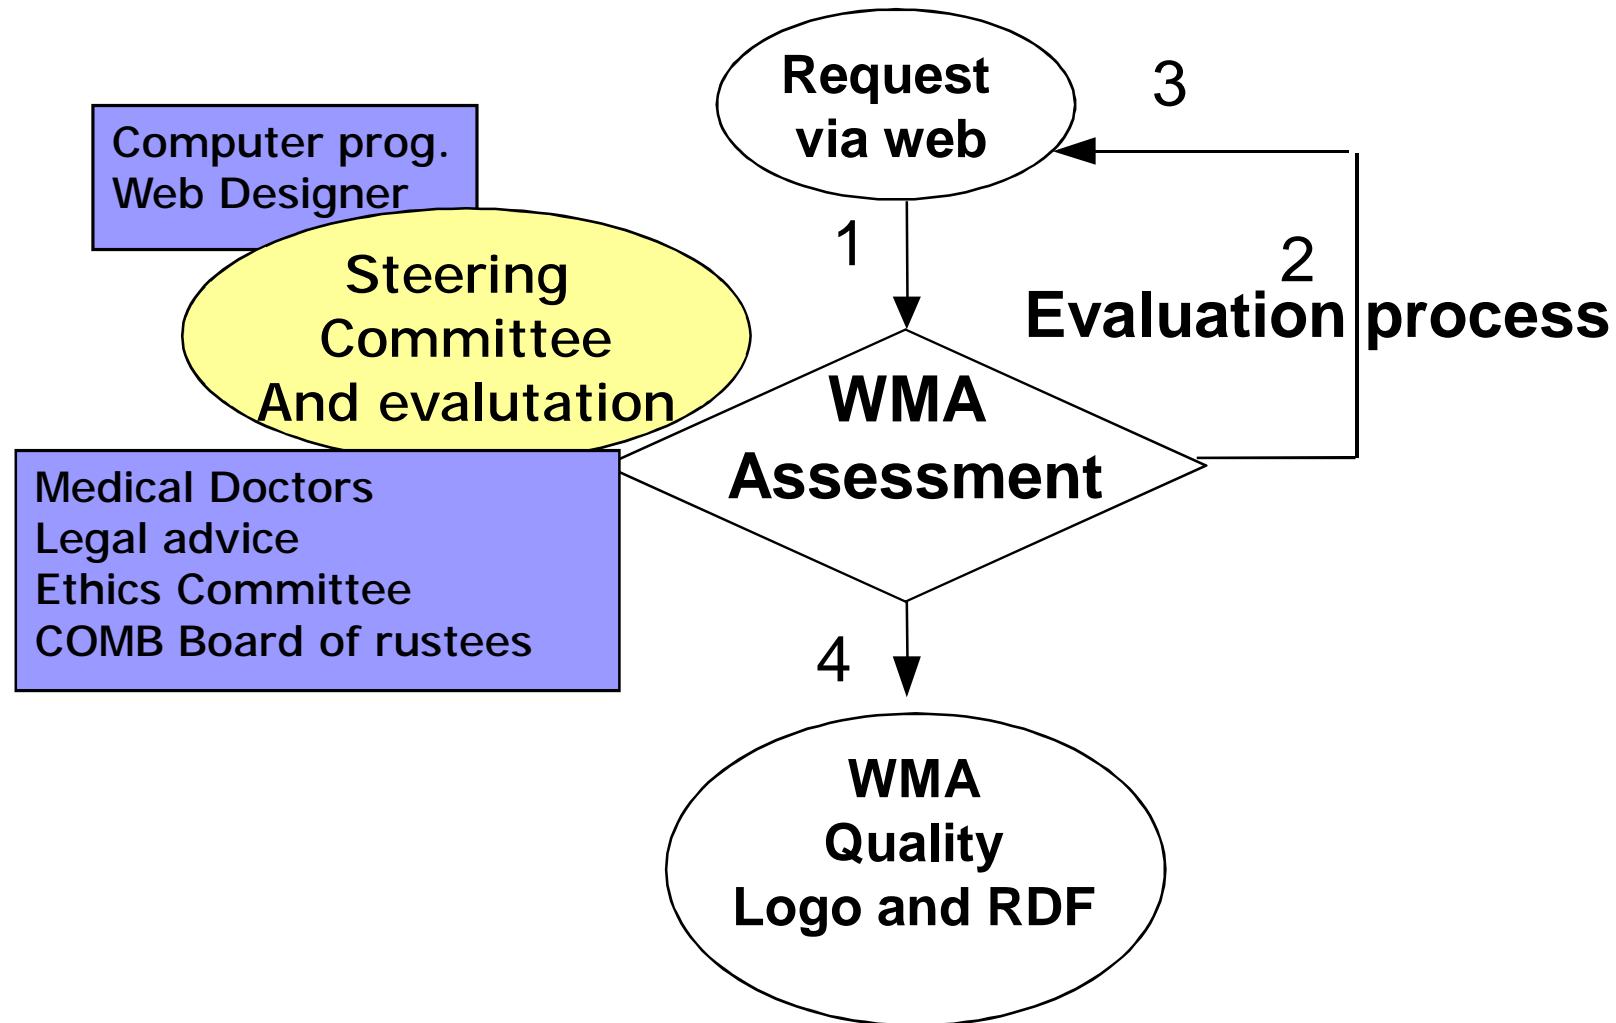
Request via web

3

Computer prog.
Web Designer

1

2

Steering Committee And evalutation

Evaluation process

WMA Assessment

Medical Doctors
Legal advice
Ethics Committee
COMB Board of rustees

4

WMA Quality Logo and RDF